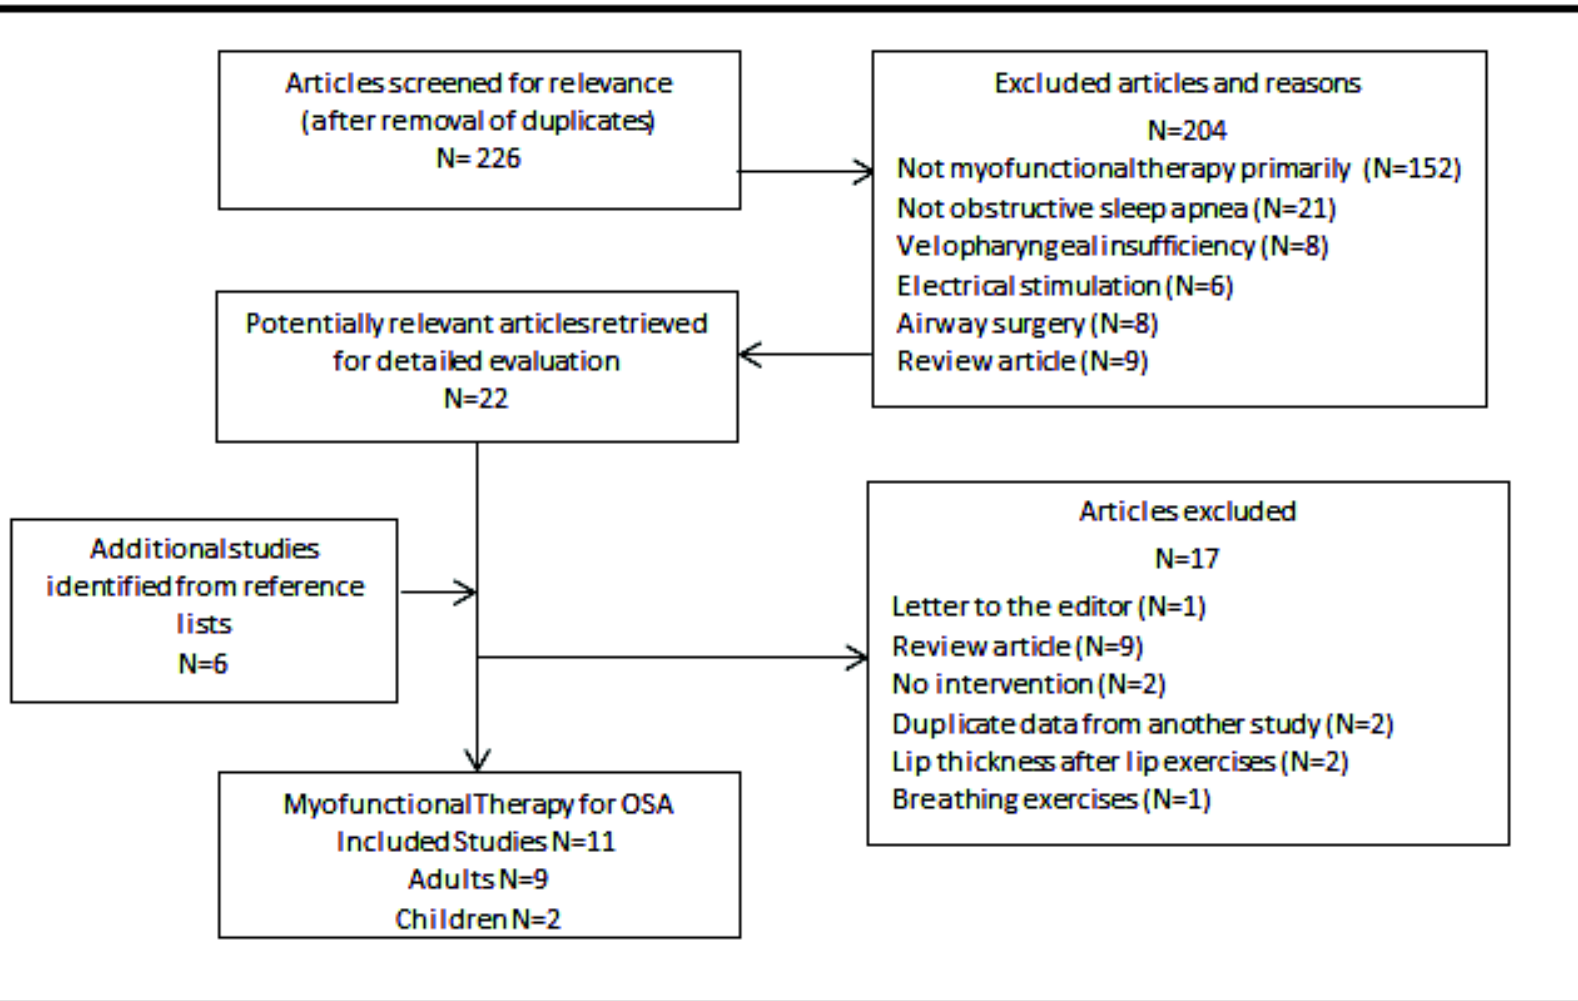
Articles screened for relevance
(after removal of duplicates)
N= 226

Excluded articles and reasons
N=204
Not myofunctional therapy primarily (N=152)
Not obstructive sleep apnea (N=21)
Velopharyngeal insufficiency (N=8)
Electrical stimulation (N=6)
Airway surgery (N=8)
Review article (N=9)

Potentially relevant articles retrieved for detailed evaluation
N=22

Additional studies identified from reference lists
N=6

Articles excluded
N=17
Letter to the editor (N=1)
Review article (N=9)
No intervention (N=2)
Duplicate data from another study (N=2)
Lip thickness after lip exercises (N=2)
Breathing exercises (N=1)

Myofunctional Therapy for OSA
Included Studies N=11
Adults N=9
Children N=2